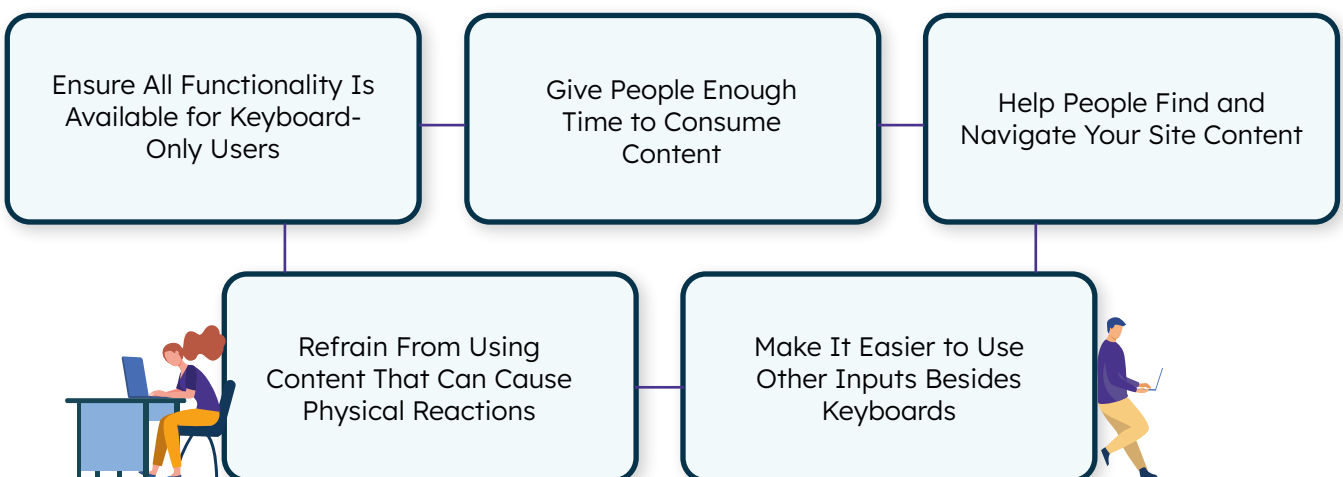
Ensure All Functionality Is Available for Keyboard-Only Users

Give People Enough Time to Consume Content

Help People Find and Navigate Your Site Content

Refrain From Using Content That Can Cause Physical Reactions

Make It Easier to Use Other Inputs Besides Keyboards